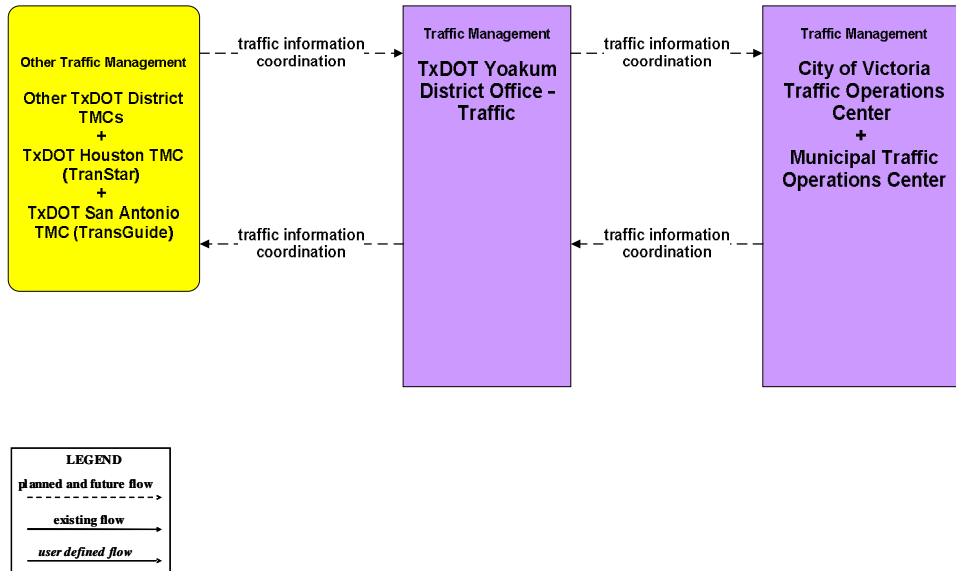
Other Traffic Management

Other TxDOT District TMCs
+
TxDOT Houston TMC (TranStar)
+
TxDOT San Antonio TMC (TransGuide)

traffic information coordination

traffic information coordination

Traffic Management

TxDOT Yoakum District Office - Traffic

traffic information coordination

traffic information coordination

Traffic Management

City of Victoria Traffic Operations Center
+
Municipal Traffic Operations Center

LEGEND
planned and future flow
existing flow
user defined flow